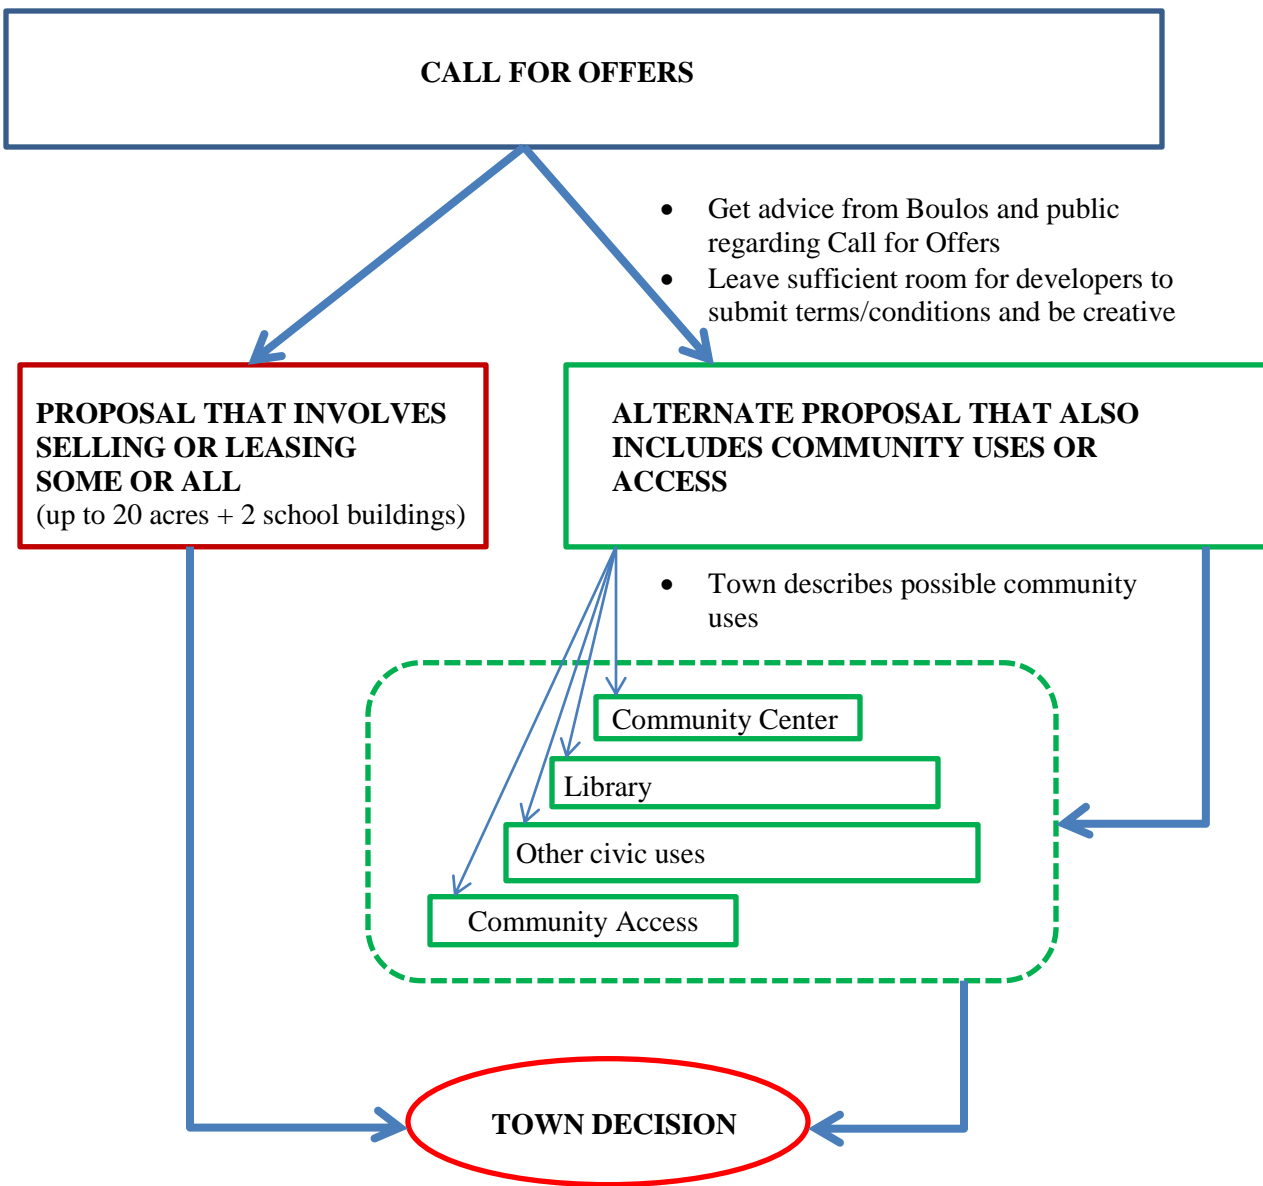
CALL FOR OFFERS

- Get advice from Boulos and public regarding Call for Offers
- Leave sufficient room for developers to submit terms/conditions and be creative

PROPOSAL THAT INVOLVES SELLING OR LEASING SOME OR ALL
(up to 20 acres + 2 school buildings)

ALTERNATE PROPOSAL THAT ALSO INCLUDES COMMUNITY USES OR ACCESS

- Town describes possible community uses

Community Center

Library

Other civic uses

Community Access

TOWN DECISION